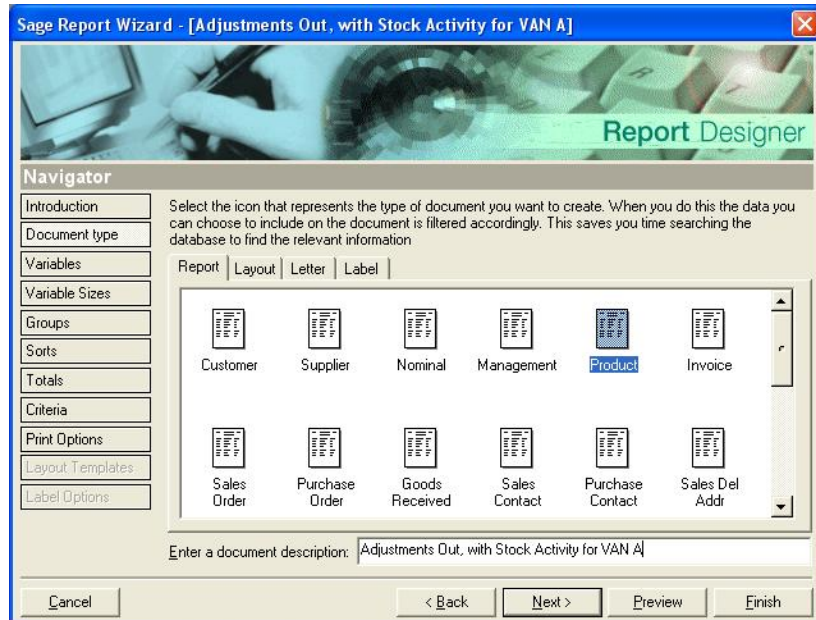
Sage Report Wizard - [Adjustments Out, with Stock Activity for VAN A]

Report Designer

Navigator

Introduction
Document type
Variables
Variable Sizes
Groups
Sorts
Totals
Criteria
Print Options
Layout Templates
Label Options

Select the icon that represents the type of document you want to create. When you do this the data you can choose to include on the document is filtered accordingly. This saves you time searching the database to find the relevant information

Report | Layout | Letter | Label

Customer
Supplier
Nominal
Management
Product
Invoice

Sales Order
Purchase Order
Goods Received
Sales Contact
Purchase Contact
Sales Del Addr

Enter a document description: Adjustments Out, with Stock Activity for VAN A

Cancel
< Back
Next >
Preview
Finish